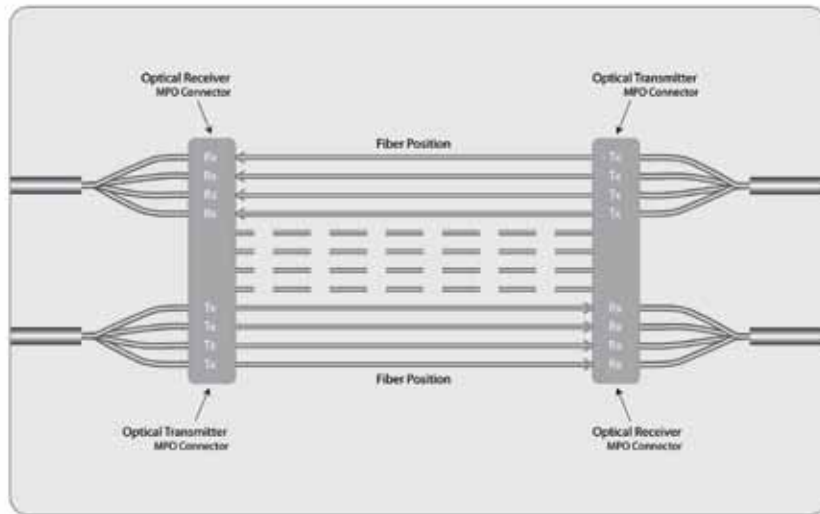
Optical Receiver
MPO Connector

Optical Transmitter
MPO Connector

Fiber Position

Rx
Rx
Rx
Rx

Tx
Tx
Tx
Tx

Tx
Tx
Tx
Tx

Rx
Rx
Rx
Rx

Fiber Position

Optical Transmitter
MPO Connector

Optical Receiver
MPO Connector